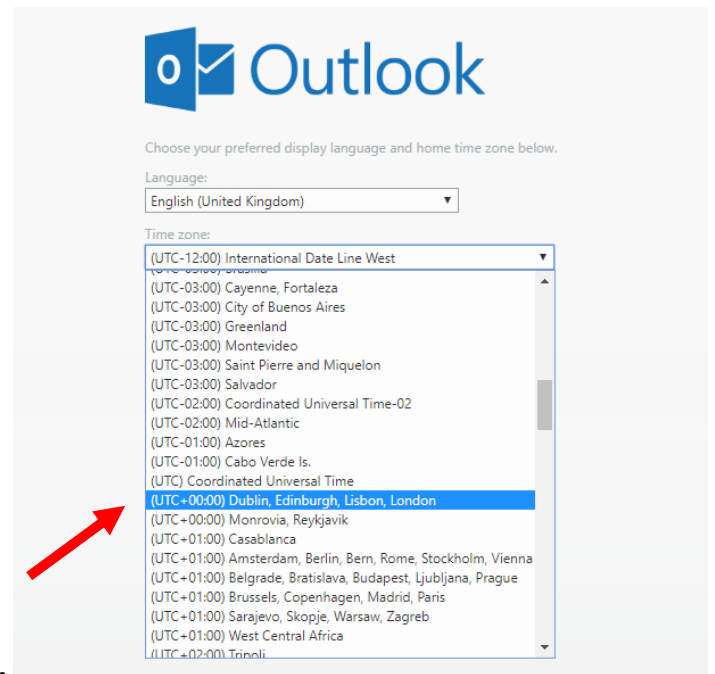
Outlook

Choose your preferred display language and home time zone below.

Language:

English (United Kingdom)

Time zone:

(UTC-12:00) International Date Line West

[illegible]
(UTC-03:00) Cayenne, Fortaleza
(UTC-03:00) City of Buenos Aires
(UTC-03:00) Greenland
(UTC-03:00) Montevideo
(UTC-03:00) Saint Pierre and Miquelon
(UTC-03:00) Salvador
(UTC-02:00) Coordinated Universal Time-02
(UTC-02:00) Mid-Atlantic
(UTC-01:00) Azores
(UTC-01:00) Cabo Verde Is.
(UTC) Coordinated Universal Time
(UTC+00:00) Dublin, Edinburgh, Lisbon, London
(UTC+00:00) Monrovia, Reykjavik
(UTC+01:00) Casablanca
(UTC+01:00) Amsterdam, Berlin, Bern, Rome, Stockholm, Vienna
(UTC+01:00) Belgrade, Bratislava, Budapest, Ljubljana, Prague
(UTC+01:00) Brussels, Copenhagen, Madrid, Paris
(UTC+01:00) Sarajevo, Skopje, Warsaw, Zagreb
(UTC+01:00) West Central Africa
(UTC+02:00) Tripoli